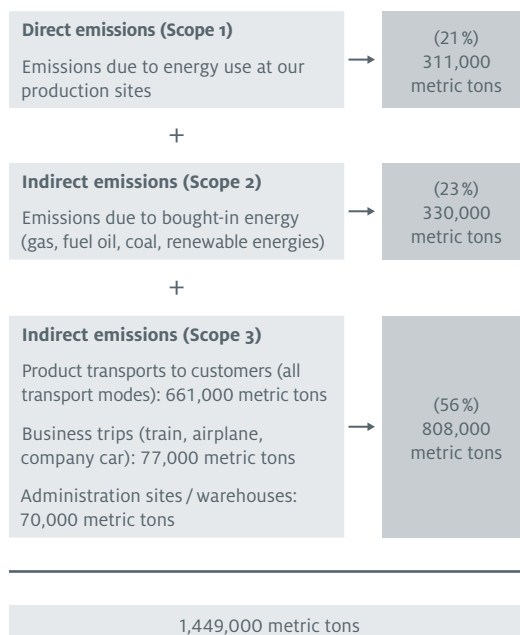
**Direct emissions (Scope 1)**

Emissions due to energy use at our production sites

(21 %)
311,000
metric tons

+

**Indirect emissions (Scope 2)**

Emissions due to bought-in energy (gas, fuel oil, coal, renewable energies)

(23 %)
330,000
metric tons

+

**Indirect emissions (Scope 3)**

Product transports to customers (all transport modes): 661,000 metric tons

Business trips (train, airplane, company car): 77,000 metric tons

Administration sites / warehouses: 70,000 metric tons

(56 %)
808,000
metric tons

1,449,000 metric tons